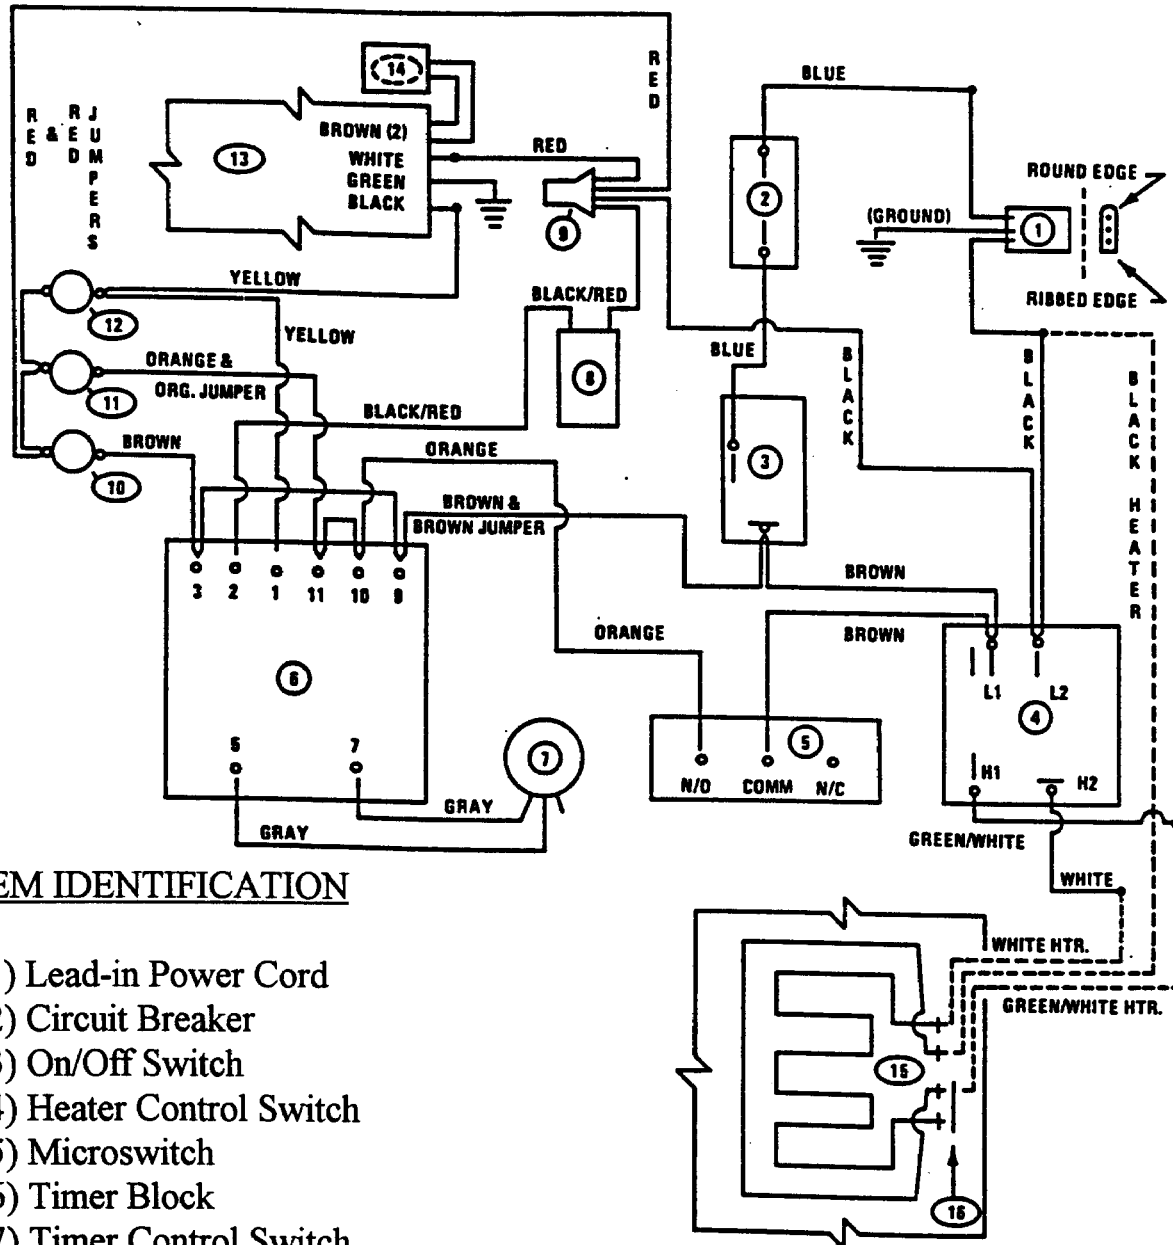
RED & RED JUMPERS

14

13

BROWN (2)
WHITE
GREEN
BLACK

RED

RED

9

BLUE

2

(GROUND)

1

ROUND EDGE

RIBBED EDGE

YELLOW

12

YELLOW

BLACK/RED

8

BLUE

BLACK

BLACK

BLACK HEATER

ORANGE &
ORG. JUMPER

11

BLACK/RED

3

BROWN

10

ORANGE

BROWN &
BROWN JUMPER

3 2 1 11 10 9

BROWN

ORANGE

BROWN

6

L1 L2

4

5 7

7

5

N/O COMM N/C

H1 H2

GRAY

GRAY

GREEN/WHITE

WHITE

WHITE HTR.

GREEN/WHITE HTR.

15

16

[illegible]EM IDENTIFICATION

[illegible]) Lead-in Power Cord
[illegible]) Circuit Breaker
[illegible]) On/Off Switch
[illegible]) Heater Control Switch
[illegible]) Microswitch
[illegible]) Timer Block
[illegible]) Timer Control Switch